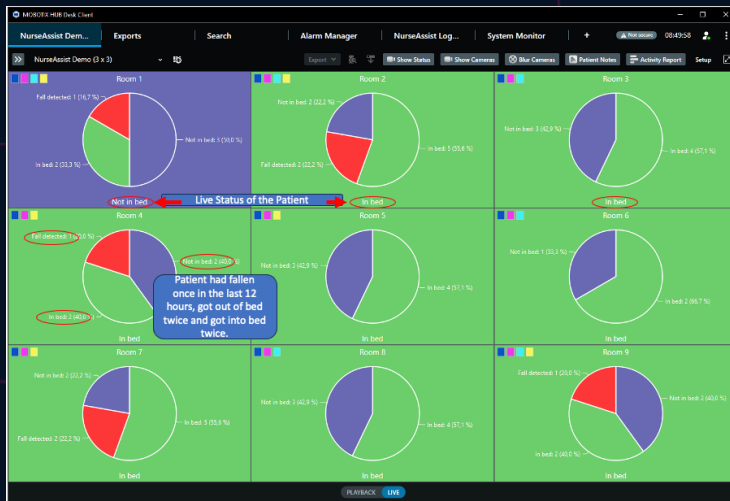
MOBOTIX HUB Desk Client

NurseAssist Dem... Exports Search Alarm Manager NurseAssist Log... System Monitor + Not secure 08:49:58

NurseAssist Demo (3 x 3)

Export Show Status Show Cameras Blur Cameras Patient Notes Activity Report Setup

Room 1
Fall detected: 1 (16,7 %)
Not in bed: 3 (50,0 %)
In bed: 2 (33,3 %)
Not in bed

Room 2
Not in bed: 2 (22,2 %)
Fall detected: 2 (22,2 %)
In bed: 5 (55,6 %)
In bed

Room 3
Not in bed: 3 (42,9 %)
In bed: 4 (57,1 %)
In bed

Live Status of the Patient

Room 4
Fall detected: 1 (20,0 %)
Not in bed: 2 (40,0 %)
In bed: 2 (40,0 %)
In bed

Patient had fallen once in the last 12 hours, got out of bed twice and got into bed twice.

Room 5
Not in bed: 3 (42,9 %)
In bed: 4 (57,1 %)
In bed

Room 6
Not in bed: 1 (33,3 %)
In bed: 2 (66,7 %)
In bed

Room 7
Not in bed: 2 (22,2 %)
Fall detected: 2 (22,2 %)
In bed: 5 (55,6 %)
In bed

Room 8
Not in bed: 3 (42,9 %)
In bed: 4 (57,1 %)
In bed

Room 9
Fall detected: 1 (20,0 %)
Not in bed: 2 (40,0 %)
In bed: 2 (40,0 %)
In bed

PLAYBACK LIVE